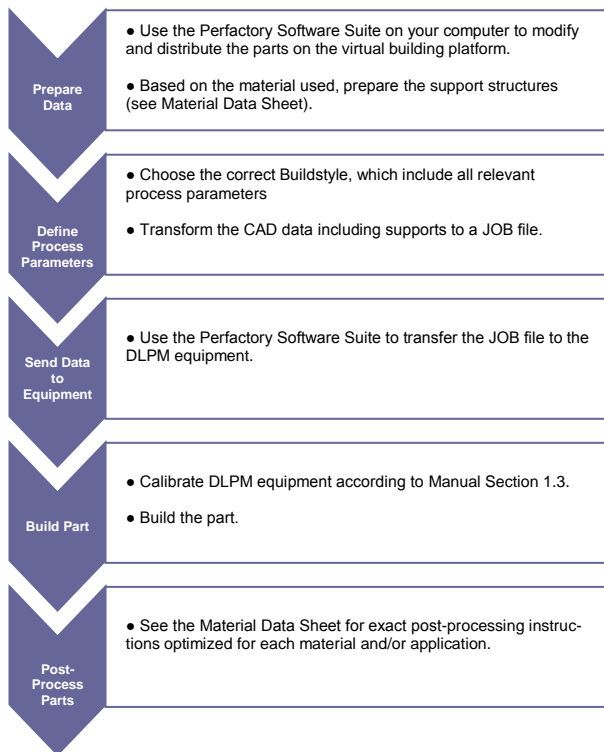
Prepare Data

● Use the Perfactory Software Suite on your computer to modify and distribute the parts on the virtual building platform.

● Based on the material used, prepare the support structures (see Material Data Sheet).

Define Process Parameters

● Choose the correct Buildstyle, which include all relevant process parameters

● Transform the CAD data including supports to a JOB file.

Send Data to Equipment

● Use the Perfactory Software Suite to transfer the JOB file to the DLPM equipment.

Build Part

● Calibrate DLPM equipment according to Manual Section 1.3.

● Build the part.

Post-Process Parts

● See the Material Data Sheet for exact post-processing instructions optimized for each material and/or application.